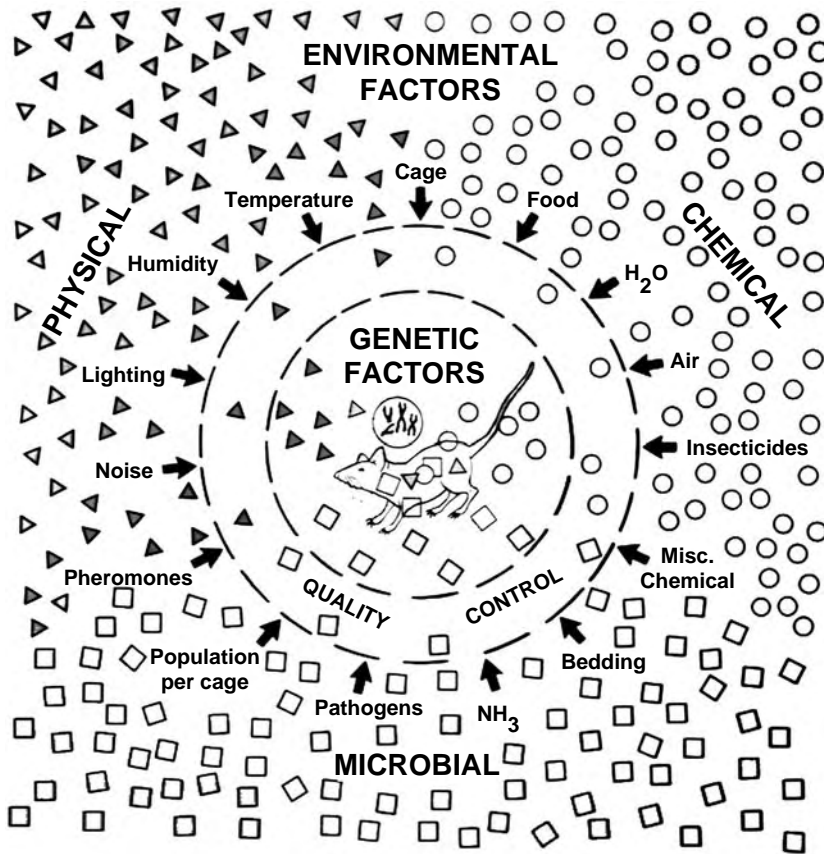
ENVIRONMENTAL FACTORS

PHYSICAL

CHEMICAL

Cage

Temperature

Food

Humidity

$H_2O$

GENETIC FACTORS

Lighting

Air

Insecticides

Noise

Misc. Chemical

Pheromones

QUALITY

CONTROL

Bedding

Population per cage

Pathogens

$NH_3$

MICROBIAL